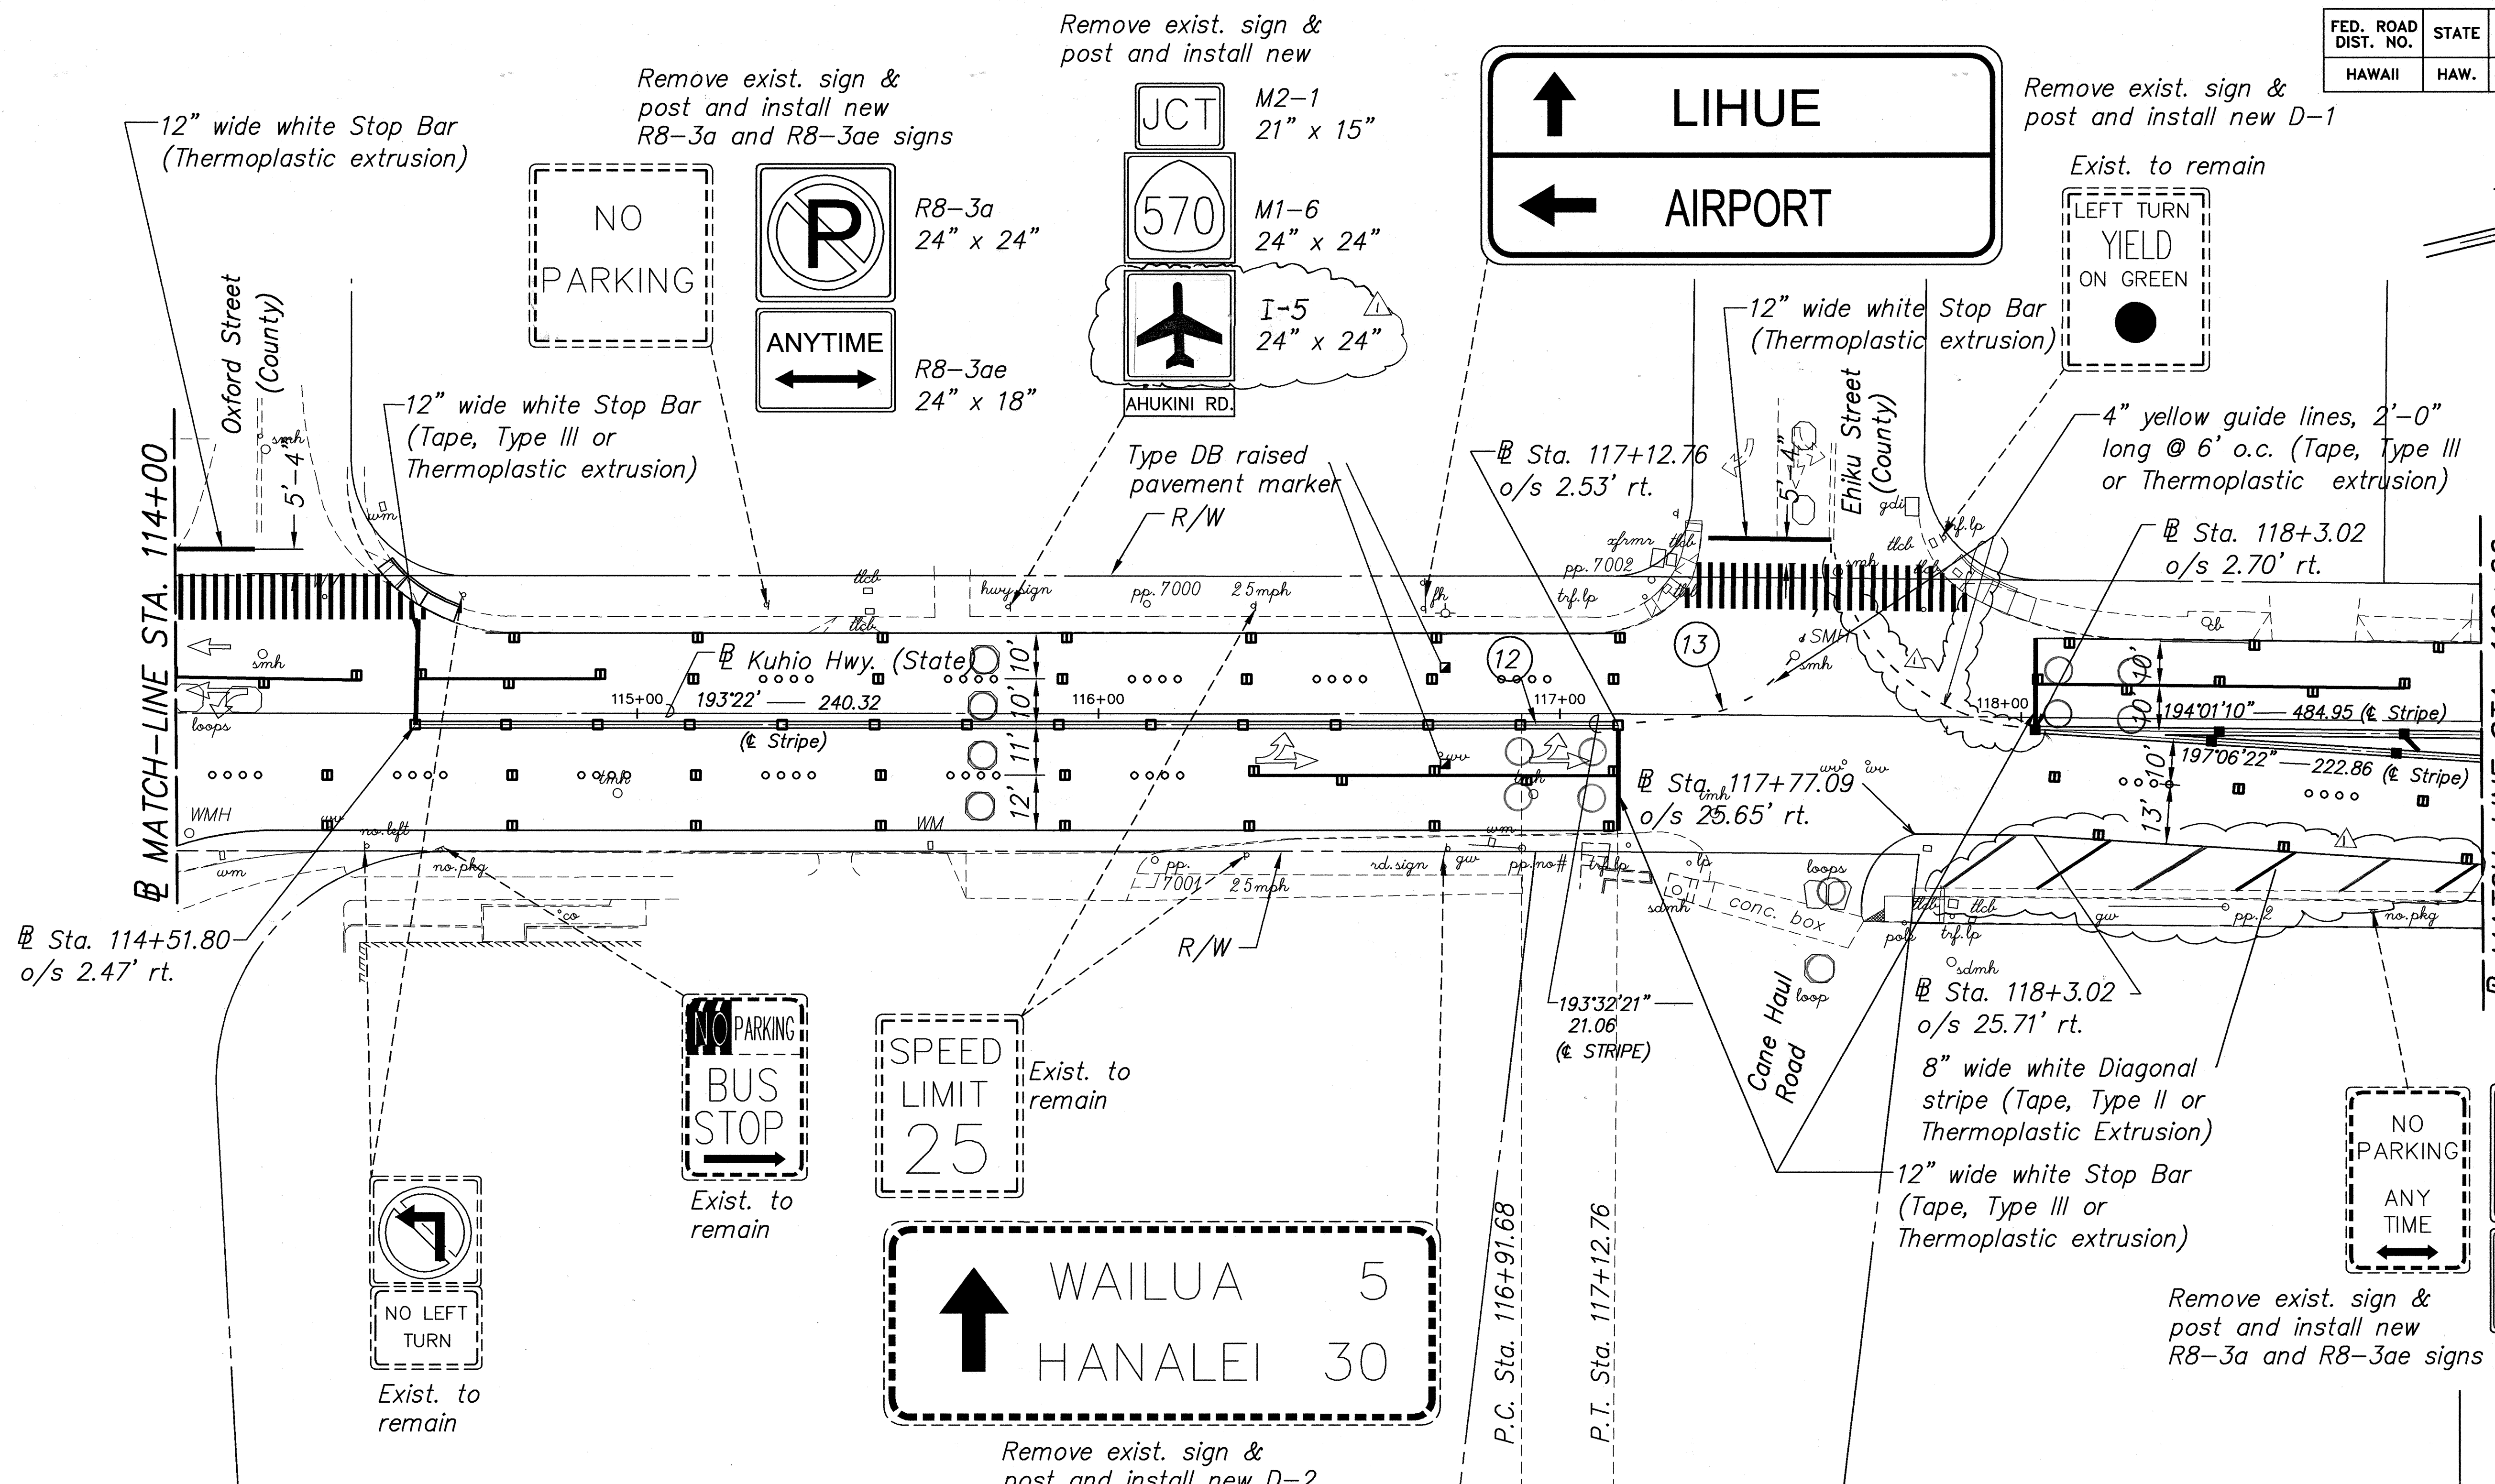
| FED. ROAD DIST. NO. | STATE |
|---|---|
| HAWAII | HAW. |

12" wide white Stop Bar (Thermoplastic extrusion)

Remove exist. sign & post and install new R8–3a and R8–3ae signs

NO PARKING

R8–3a 24" x 24"

ANYTIME

R8–3ae 24" x 18"

Remove exist. sign & post and install new

JCT M2–1 21" x 15"

570 M1–6 24" x 24"

I–5 24" x 24"

AHUKINI RD.

LIHUE

AIRPORT

Remove exist. sign & post and install new D–1

Exist. to remain

LEFT TURN YIELD ON GREEN

Oxford Street (County)

5'–4"

12" wide white Stop Bar (Tape, Type III or Thermoplastic extrusion)

Type DB raised pavement marker

R/W

℄ Sta. 117+12.76 o/s 2.53' rt.

12" wide white Stop Bar (Thermoplastic extrusion)

5'–4"

Ehiku Street (County)

4" yellow guide lines, 2'–0" long @ 6' o.c. (Tape, Type III or Thermoplastic extrusion)

℄ Sta. 118+3.02 o/s 2.70' rt.

℄ MATCH–LINE STA. 114+00

smh

wm

hwy.sign

pp. 7000

25mph

tlcb

xfmr

pp. 7002

trf.lp

fh

gdi

SMH

smh

℄ Kuhio Hwy. (State)

115+00

193°22' — 240.32

(℄ Stripe)

116+00

12

117+00

13

118+00

10'

10'

11'

12'

194°01'10" — 484.95 (℄ Stripe)

197°06'22" — 222.86 (℄ Stripe)

10'

10'

10'

13'

loops

WMH

WM

℄ Sta. 117+77.09 o/s 25.65' rt.

wv

tmh

no.left

no.pkg

pp. 7001

25mph

rd.sign

gw

pp.no#

trf.lp

lp

loops

sdmh

conc. box

pole

trf.lp

sdmh

gw

pp.2

no.pkg

℄ Sta. 114+51.80 o/s 2.47' rt.

R/W

193°32'21" — 21.06 (℄ STRIPE)

Cane Haul Road

loop

℄ Sta. 118+3.02 o/s 25.71' rt.

8" wide white Diagonal stripe (Tape, Type II or Thermoplastic Extrusion)

12" wide white Stop Bar (Tape, Type III or Thermoplastic extrusion)

NO PARKING BUS STOP

Exist. to remain

SPEED LIMIT 25

Exist. to remain

NO LEFT TURN

Exist. to remain

WAILUA 5

HANALEI 30

P.C. Sta. 116+91.68

P.T. Sta. 117+12.76

NO PARKING ANY TIME

Remove exist. sign & post and install new R8–3a and R8–3ae signs

Remove exist. sign & post and install new D–2